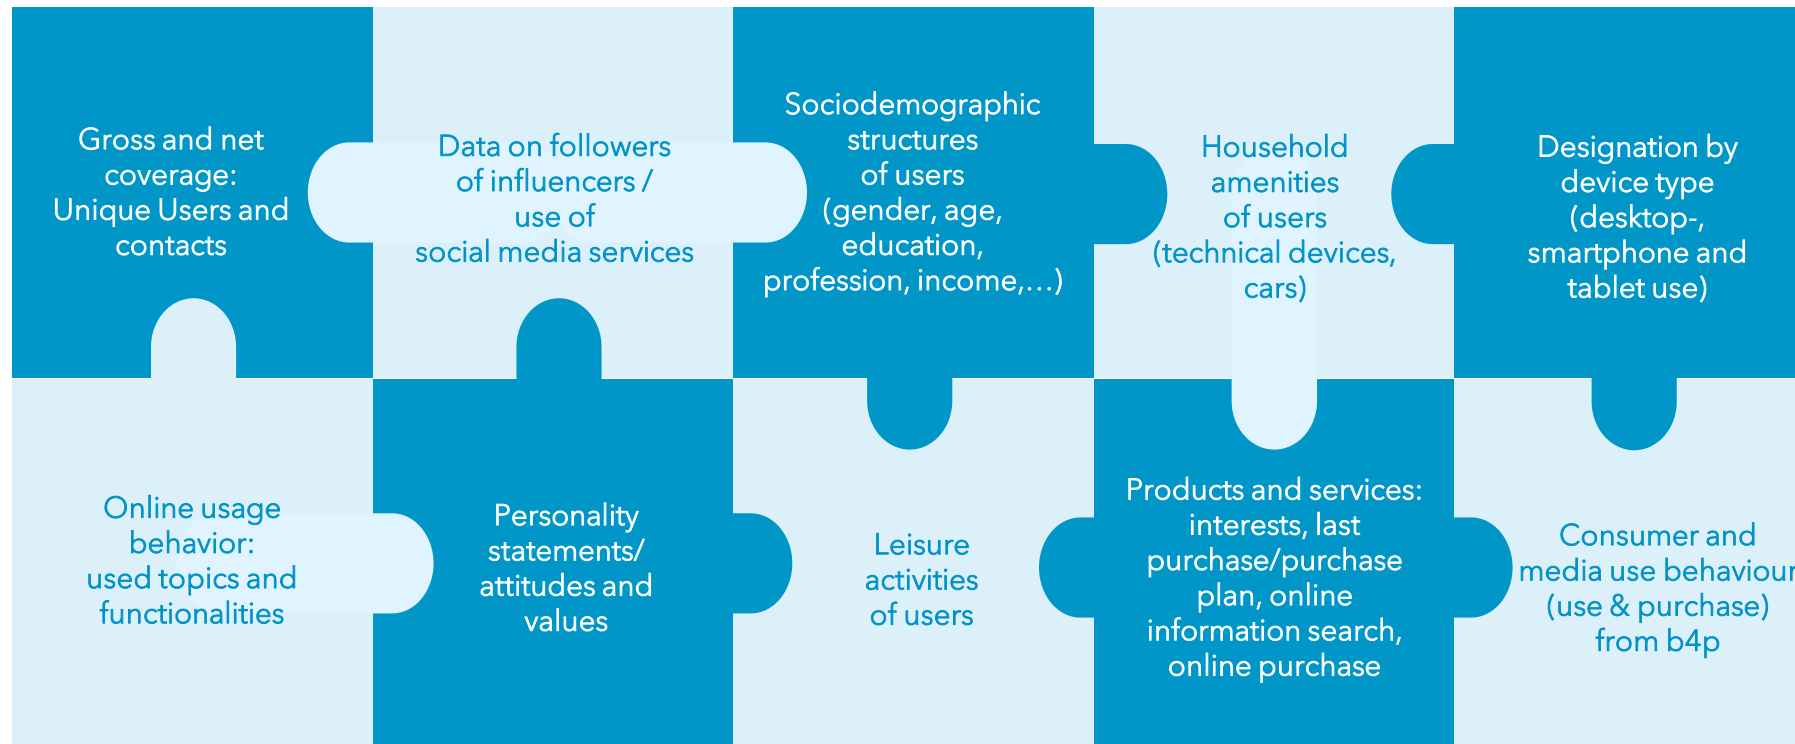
Gross and net coverage: Unique Users and contacts

Data on followers of influencers / use of social media services

Sociodemographic structures of users (gender, age, education, profession, income,…)

Household amenities of users (technical devices, cars)

Designation by device type (desktop-, smartphone and tablet use)

Online usage behavior: used topics and functionalities

Personality statements/ attitudes and values

Leisure activities of users

Products and services: interests, last purchase/purchase plan, online information search, online purchase

Consumer and media use behaviour (use & purchase) from b4p